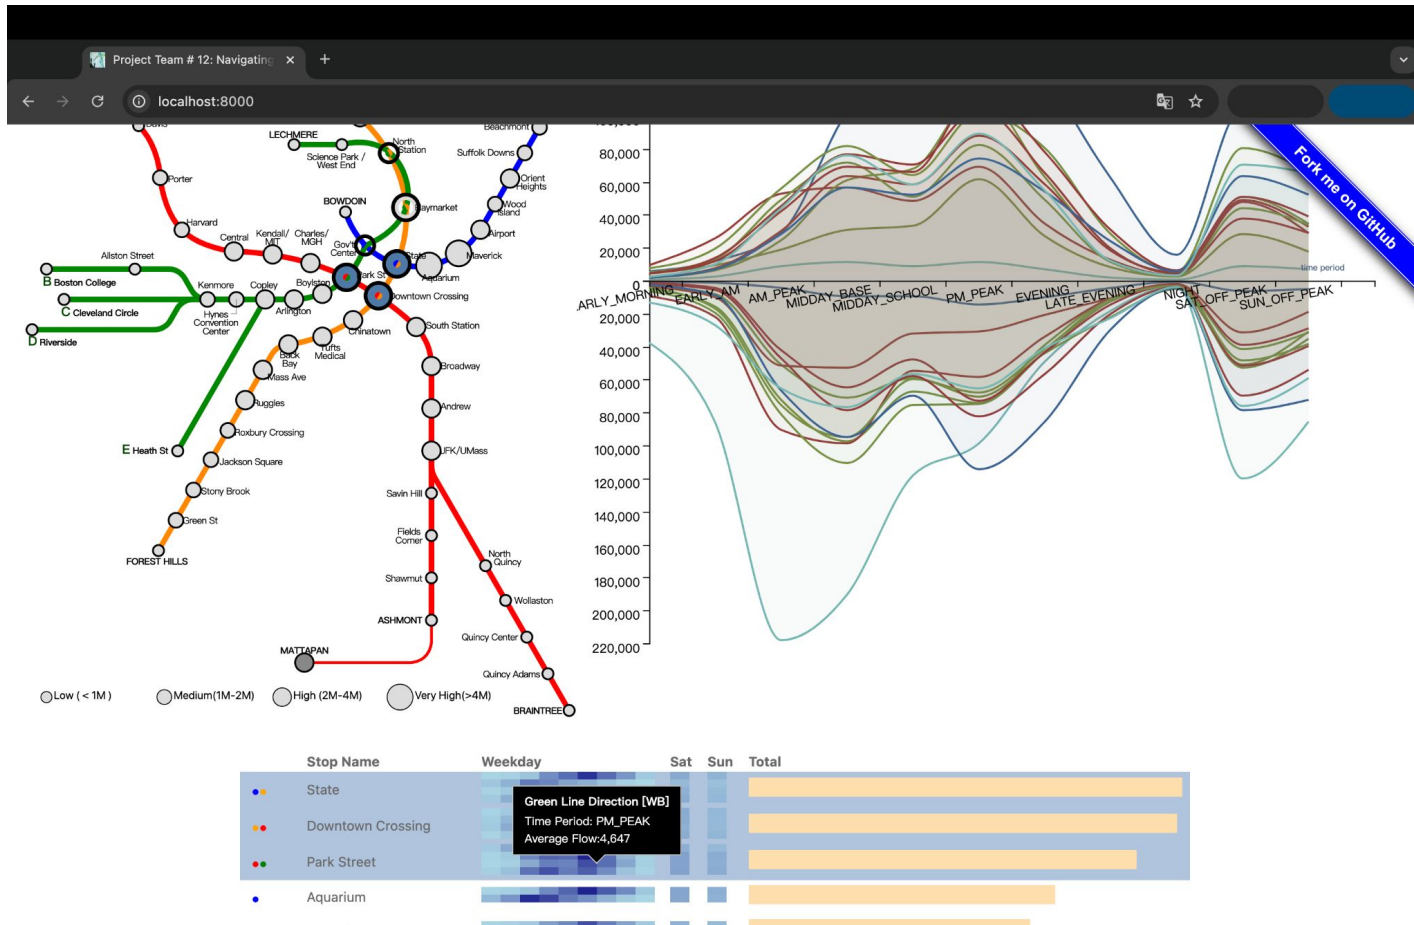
Project Team # 12: Navigating ×
+
localhost:8000

LECHMERE
North Station
Science Park / West End
Porter
Harvard
BOWDOIN
Haymarket
Central
Kendall/ MIT
Charles/ MGH
Gov't Center
Allston Street
B Boston College
Kenmore
Copley
Boylston
Park St
State
Aquarium
Downtown Crossing
C Cleveland Circle
Hynes Convention Center
Arlington
Chinatown
South Station
D Riverside
Back Bay
Tufts Medical
Mass Ave
Broadway
Ruggles
Andrew
Roxbury Crossing
E Heath St
JFK/UMass
Jackson Square
Stony Brook
Savin Hill
Green St
Fields Corner
FOREST HILLS
North Quincy
Shawmut
Wollaston
ASHMONT
Quincy Center
MATTAPAN
Quincy Adams
BRAINTREE
Beachmont
Suffolk Downs
Orient Heights
Wood Island
Airport
Maverick
Low ( < 1M )
Medium(1M-2M)
High (2M-4M)
Very High(>4M)

80,000
60,000
40,000
20,000
0
20,000
40,000
60,000
80,000
100,000
120,000
140,000
160,000
180,000
200,000
220,000
EARLY_MORNING
EARLY_AM
AM_PEAK
MIDDAY_BASE
MIDDAY_SCHOOL
PM_PEAK
EVENING
LATE_EVENING
NIGHT
SAT_OFF_PEAK
SUN_OFF_PEAK
time period
Fork me on GitHub

| | Stop Name | Weekday | Sat | Sun | Total |
|---|---|---|---|---|---|
| | State | | | | |
| | Downtown Crossing | | | | |
| | Park Street | | | | |
| | Aquarium | | | | |

Green Line Direction [WB]
Time Period: PM_PEAK
Average Flow:4,647